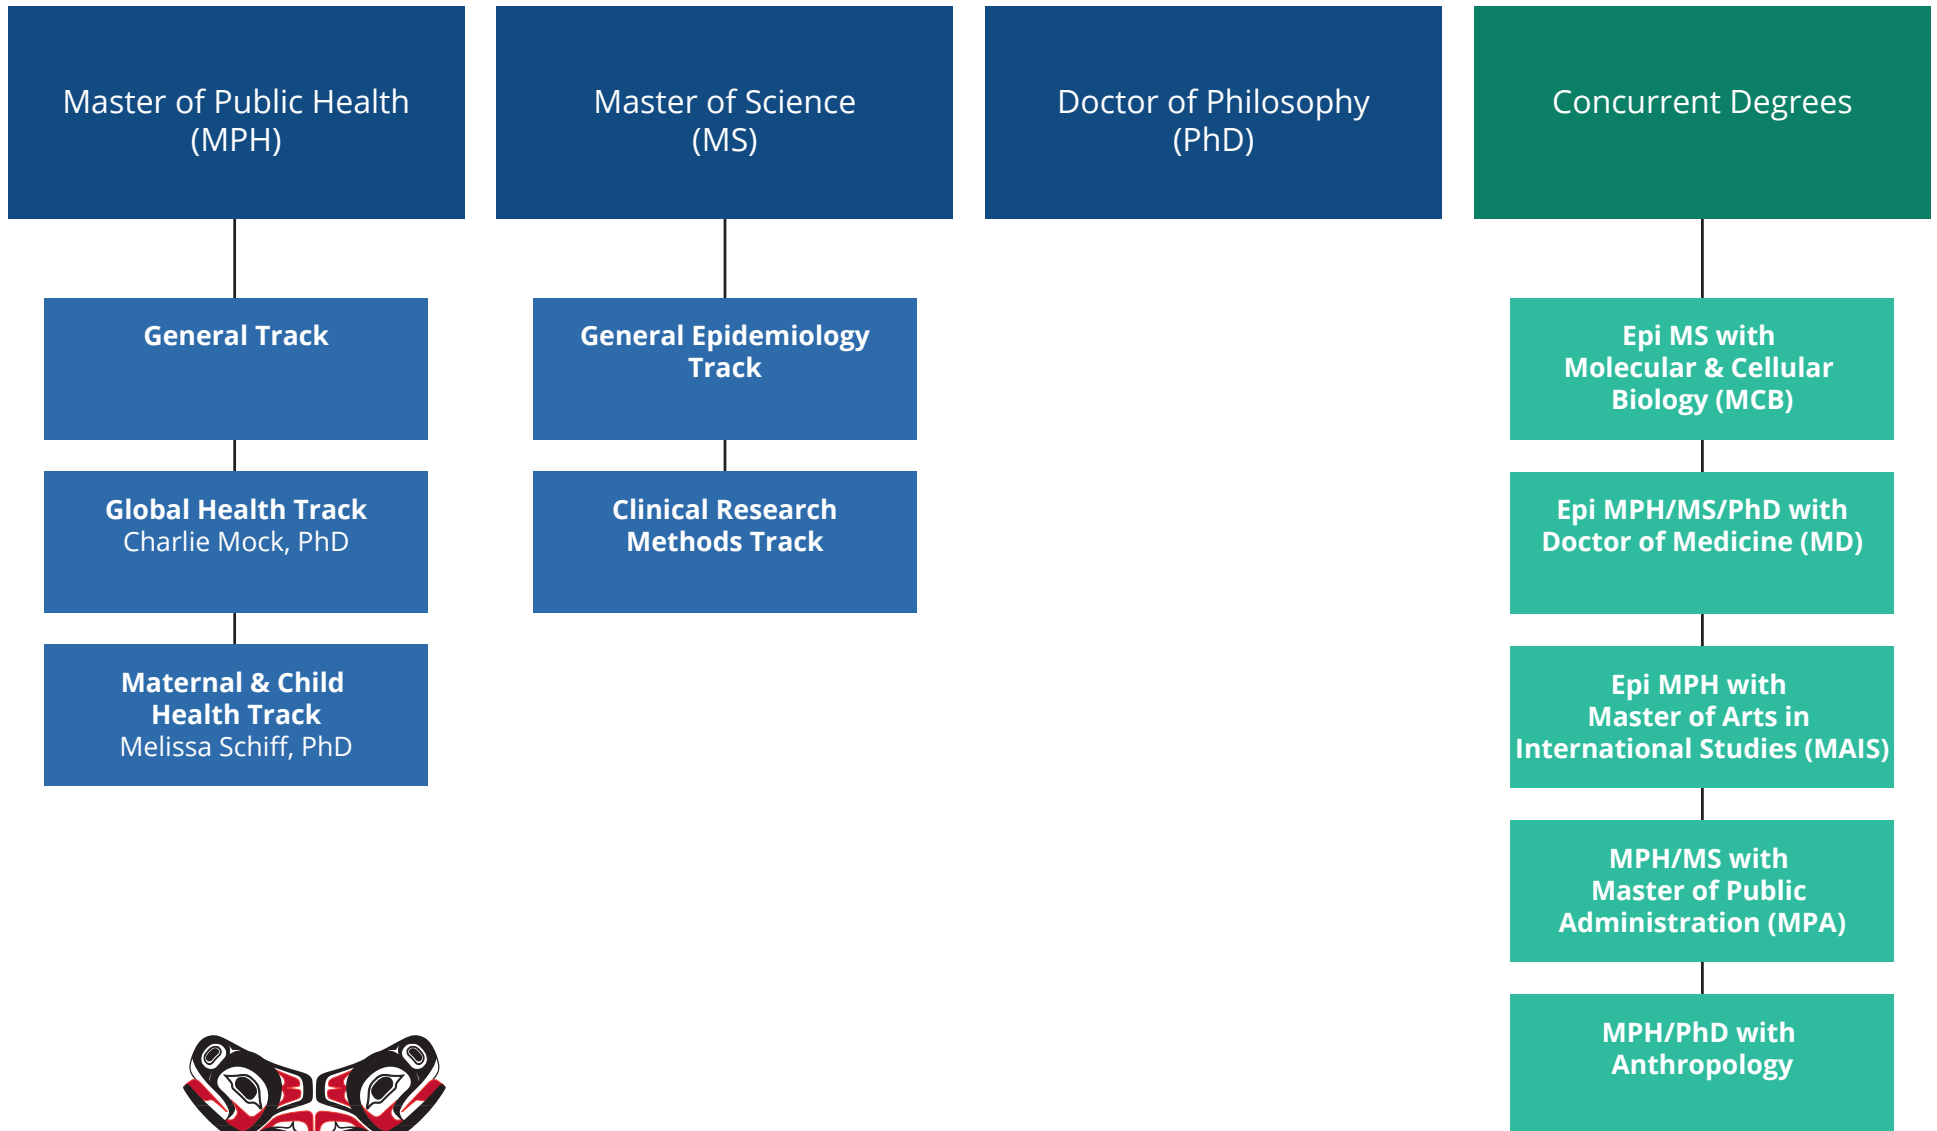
Master of Public Health (MPH)

General Track

Global Health Track
Charlie Mock, PhD

Maternal & Child Health Track
Melissa Schiff, PhD

Master of Science (MS)

General Epidemiology Track

Clinical Research Methods Track

Doctor of Philosophy (PhD)

Concurrent Degrees

Epi MS with Molecular & Cellular Biology (MCB)

Epi MPH/MS/PhD with Doctor of Medicine (MD)

Epi MPH with Master of Arts in International Studies (MAIS)

MPH/MS with Master of Public Administration (MPA)

MPH/PhD with Anthropology